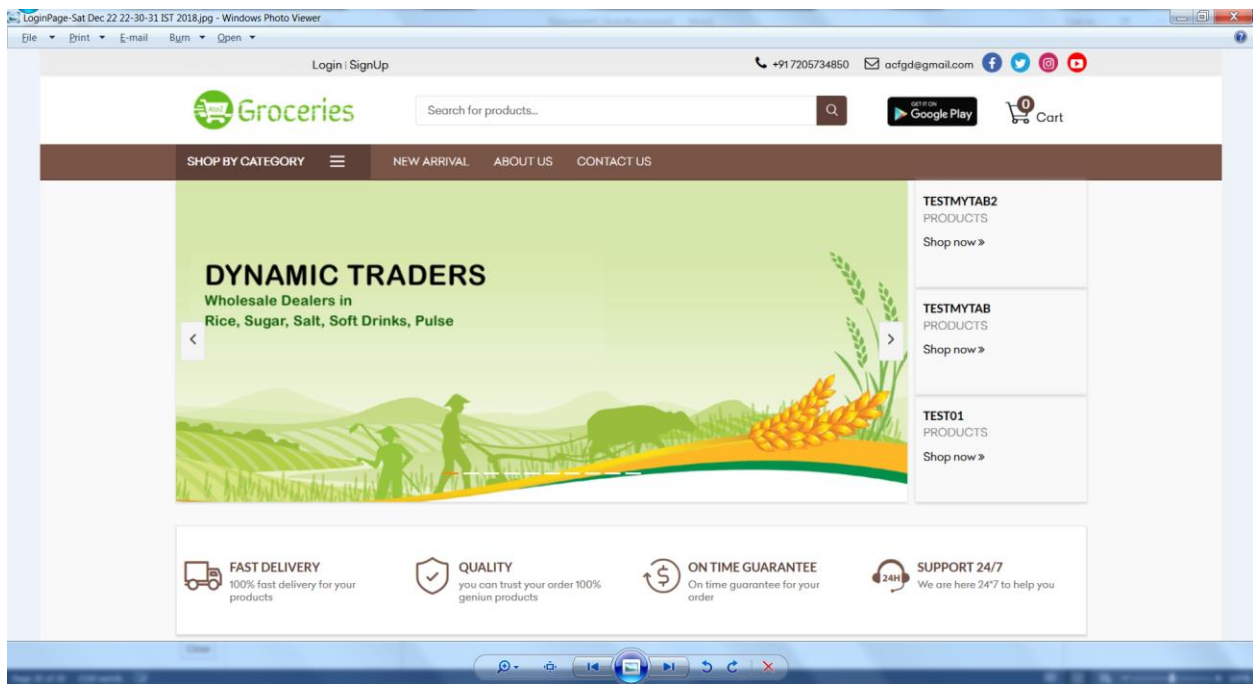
LoginPage-Sat Dec 22 22-30-31 IST 2018.jpg - Windows Photo Viewer

File Print E-mail Burn Open

Login | SignUp

+91 7205734850 acfgd@gmail.com

Groceries

Search for products...

GET IT ON Google Play

0 Cart

SHOP BY CATEGORY NEW ARRIVAL ABOUT US CONTACT US

DYNAMIC TRADERS
Wholesale Dealers in
Rice, Sugar, Salt, Soft Drinks, Pulse

TESTMYTAB2
PRODUCTS
Shop now »

TESTMYTAB
PRODUCTS
Shop now »

TEST01
PRODUCTS
Shop now »

FAST DELIVERY
100% fast delivery for your products

QUALITY
you can trust your order 100% geniun products

ON TIME GUARANTEE
On time guarantee for your order

24H

SUPPORT 24/7
We are here 24*7 to help you